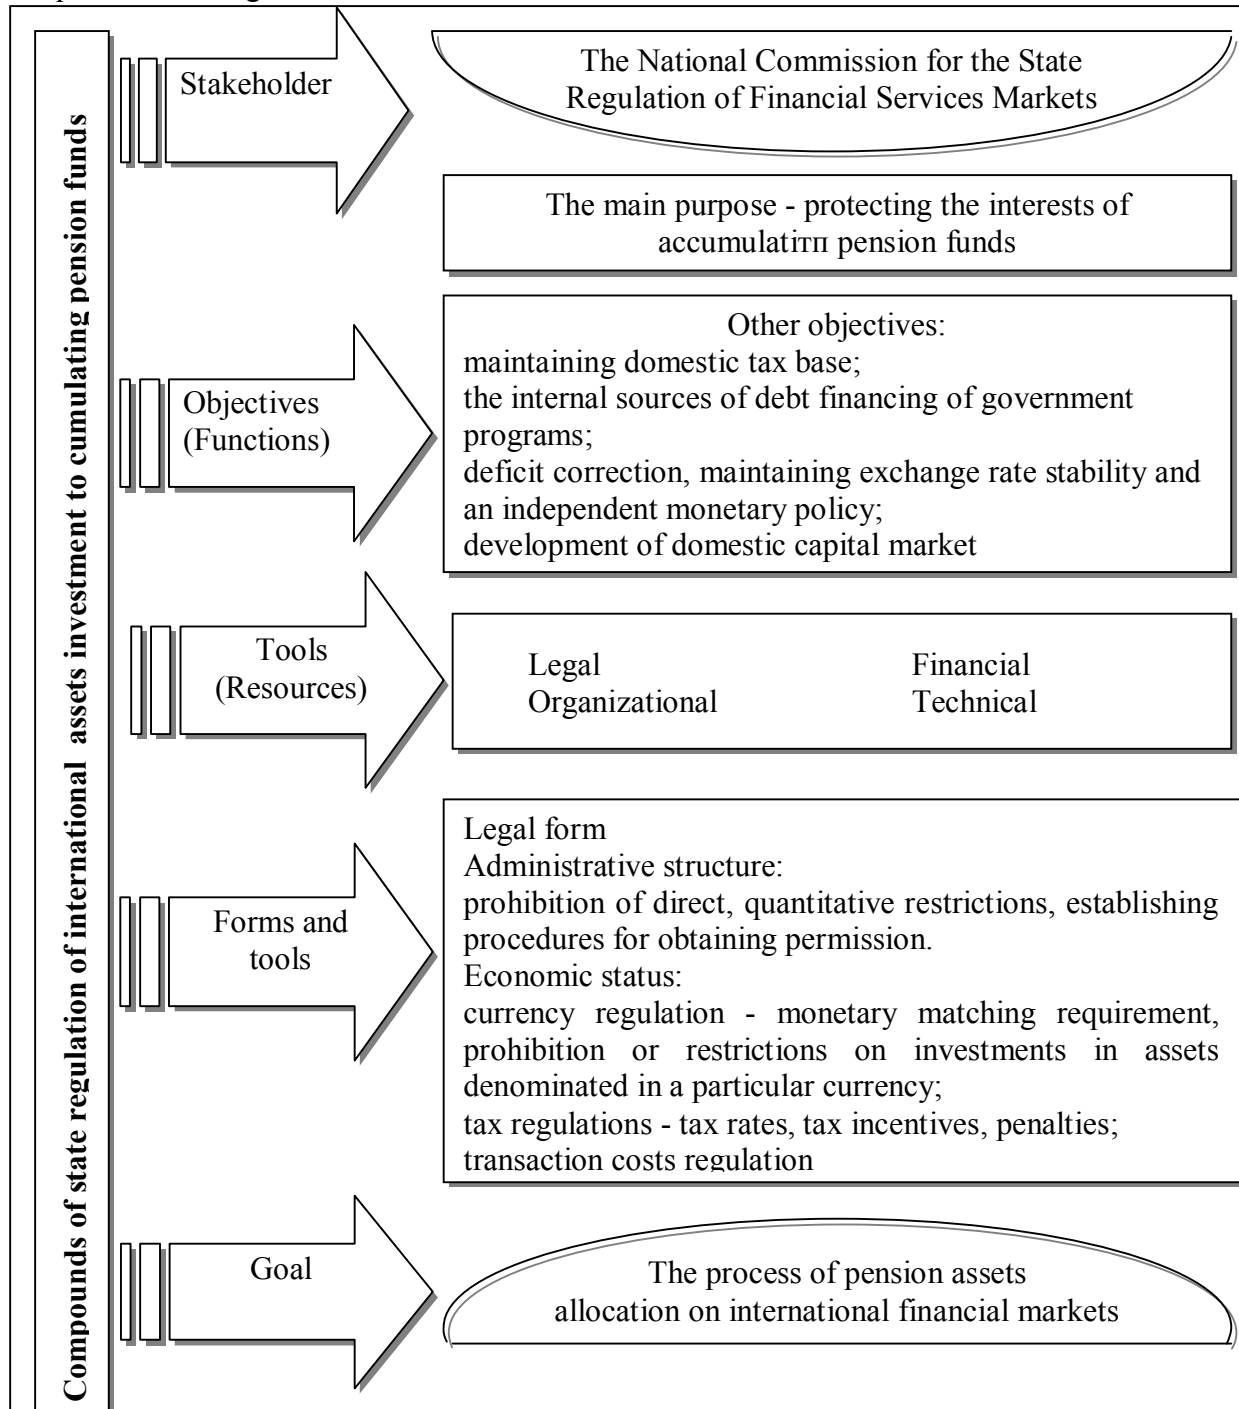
Compounds of state regulation of international assets investment to cumulating pension funds

Stakeholder

The National Commission for the State Regulation of Financial Services Markets

The main purpose - protecting the interests of accumulatiтп pension funds

Objectives (Functions)

Other objectives:
maintaining domestic tax base;
the internal sources of debt financing of government programs;
deficit correction, maintaining exchange rate stability and an independent monetary policy;
development of domestic capital market

Tools (Resources)

Legal
Organizational
Financial
Technical

Forms and tools

Legal form
Administrative structure:
prohibition of direct, quantitative restrictions, establishing procedures for obtaining permission.
Economic status:
currency regulation - monetary matching requirement, prohibition or restrictions on investments in assets denominated in a particular currency;
tax regulations - tax rates, tax incentives, penalties;
transaction costs regulation

Goal

The process of pension assets allocation on international financial markets